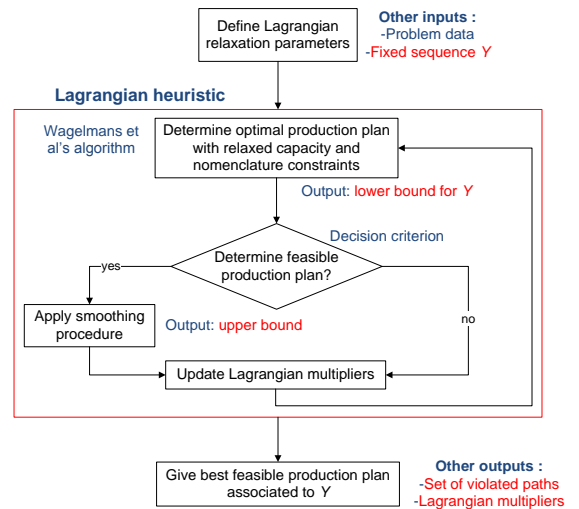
Define Lagrangian relaxation parameters

Other inputs :
-Problem data
-Fixed sequence $Y$

Lagrangian heuristic

Wagelmans et al's algorithm

Determine optimal production plan with relaxed capacity and nomenclature constraints

Output: lower bound for $Y$

Decision criterion

Determine feasible production plan?

yes

no

Apply smoothing procedure

Output: upper bound

Update Lagrangian multipliers

Give best feasible production plan associated to $Y$

Other outputs :
-Set of violated paths
-Lagrangian multipliers